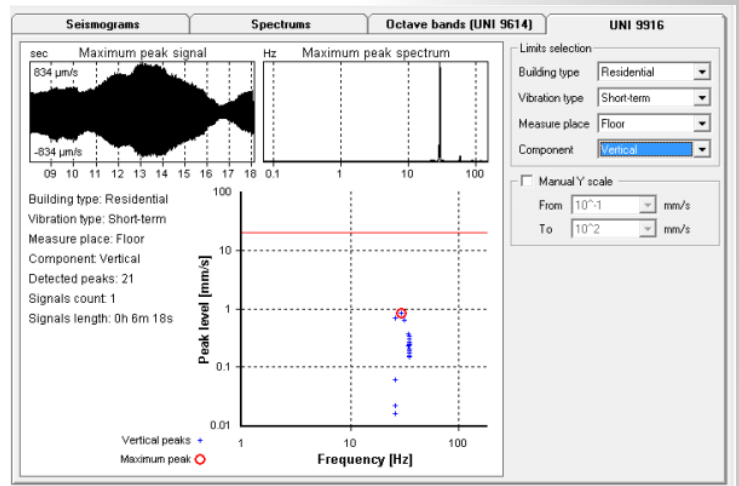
Seismograms | Spectrums | Octave bands (UNI 9614) | UNI 9916

sec Maximum peak signal
834 μm/s
-834 μm/s
09 10 11 12 13 14 15 16 17 18

Hz Maximum peak spectrum
0.1 1 10 100

Building type: Residential
Vibration type: Short-term
Measure place: Floor
Component: Vertical
Detected peaks: 21
Signals count: 1
Signals length: 0h 6m 18s

100
10
1
0.1
0.01
Peak level [mm/s]
1 10 100
Frequency [Hz]

Vertical peaks +
Maximum peak

Limits selection
Building type Residential
Vibration type Short-term
Measure place Floor
Component Vertical

Manual Y scale
From 10^-1 mm/s
To 10^2 mm/s